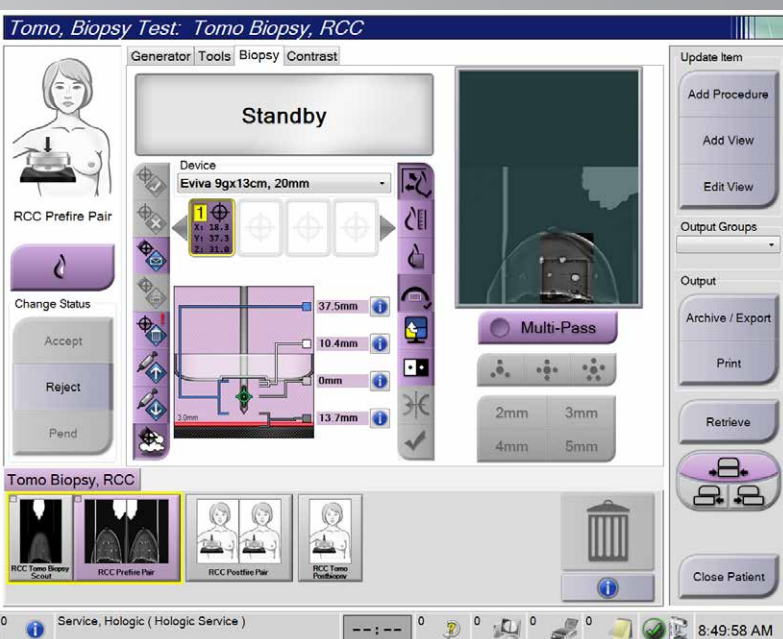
Tomo, Biopsy Test: Tomo Biopsy, RCC

Generator Tools Biopsy Contrast

Standby

Device
Eviva 9gx13cm, 20mm

1
X: 18.3
Y: 37.3
Z: 31.8

37.5mm
10.4mm
0mm
13.7mm
3.0mm

RCC Prefire Pair

Change Status
Accept
Reject
Pend

Multi-Pass

2mm 3mm
4mm 5mm

Update Item
Add Procedure
Add View
Edit View

Output Groups

Output
Archive / Export
Print

Retrieve

Close Patient

Tomo Biopsy, RCC

RCC Tomo Biopsy Scout
RCC Prefire Pair
RCC Postfire Pair
RCC Tomo Postbiopsy

0 Service, Hologic ( Hologic Service ) --:-- 0 0 0 0 8:49:58 AM